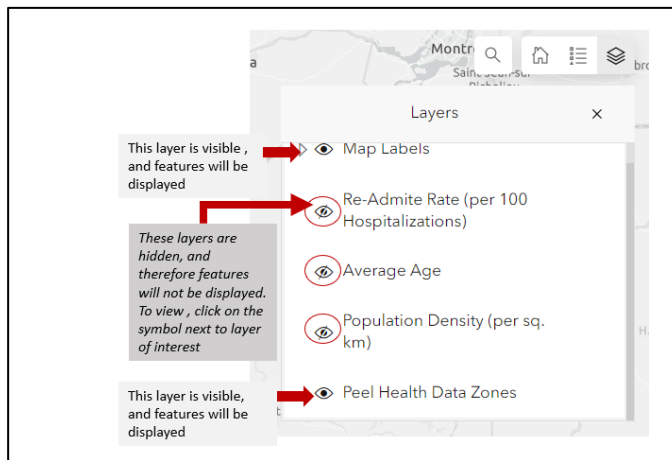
a

Montr

Saint-Jean-sur-Richelieu

bro

Layers

×

This layer is visible , and features will be displayed

Map Labels

Re-Admite Rate (per 100 Hospitalizations)

These layers are hidden, and therefore features will not be displayed. To view , click on the symbol next to layer of interest

Average Age

Population Density (per sq. km)

This layer is visible, and features will be displayed

Peel Health Data Zones